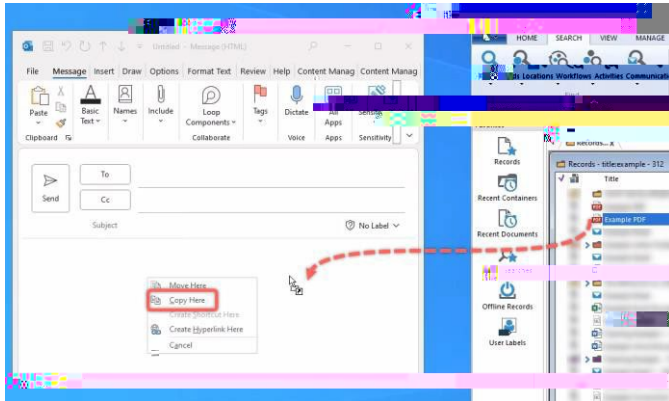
Untitled - Message (HTML)

File Message Insert Draw Options Format Text Review Help Content Manag Content Manag

Paste
Clipboard
Basic Text
Names
Include
Loop Components
Collaborate
Tags
Dictate
Voice
All Apps
Apps
Sensitivity

Send
To
Cc
Subject
No Label

Move Here
Copy Here
Create Shortcut Here
Create Hyperlink Here
Cancel

HOME SEARCH VIEW MANAGE
Locations Workflows Activities Communicati

Records
Recent Containers
Recent Documents
Offline Records
User Labels

Records - title:example - 312
Title
Example PDF